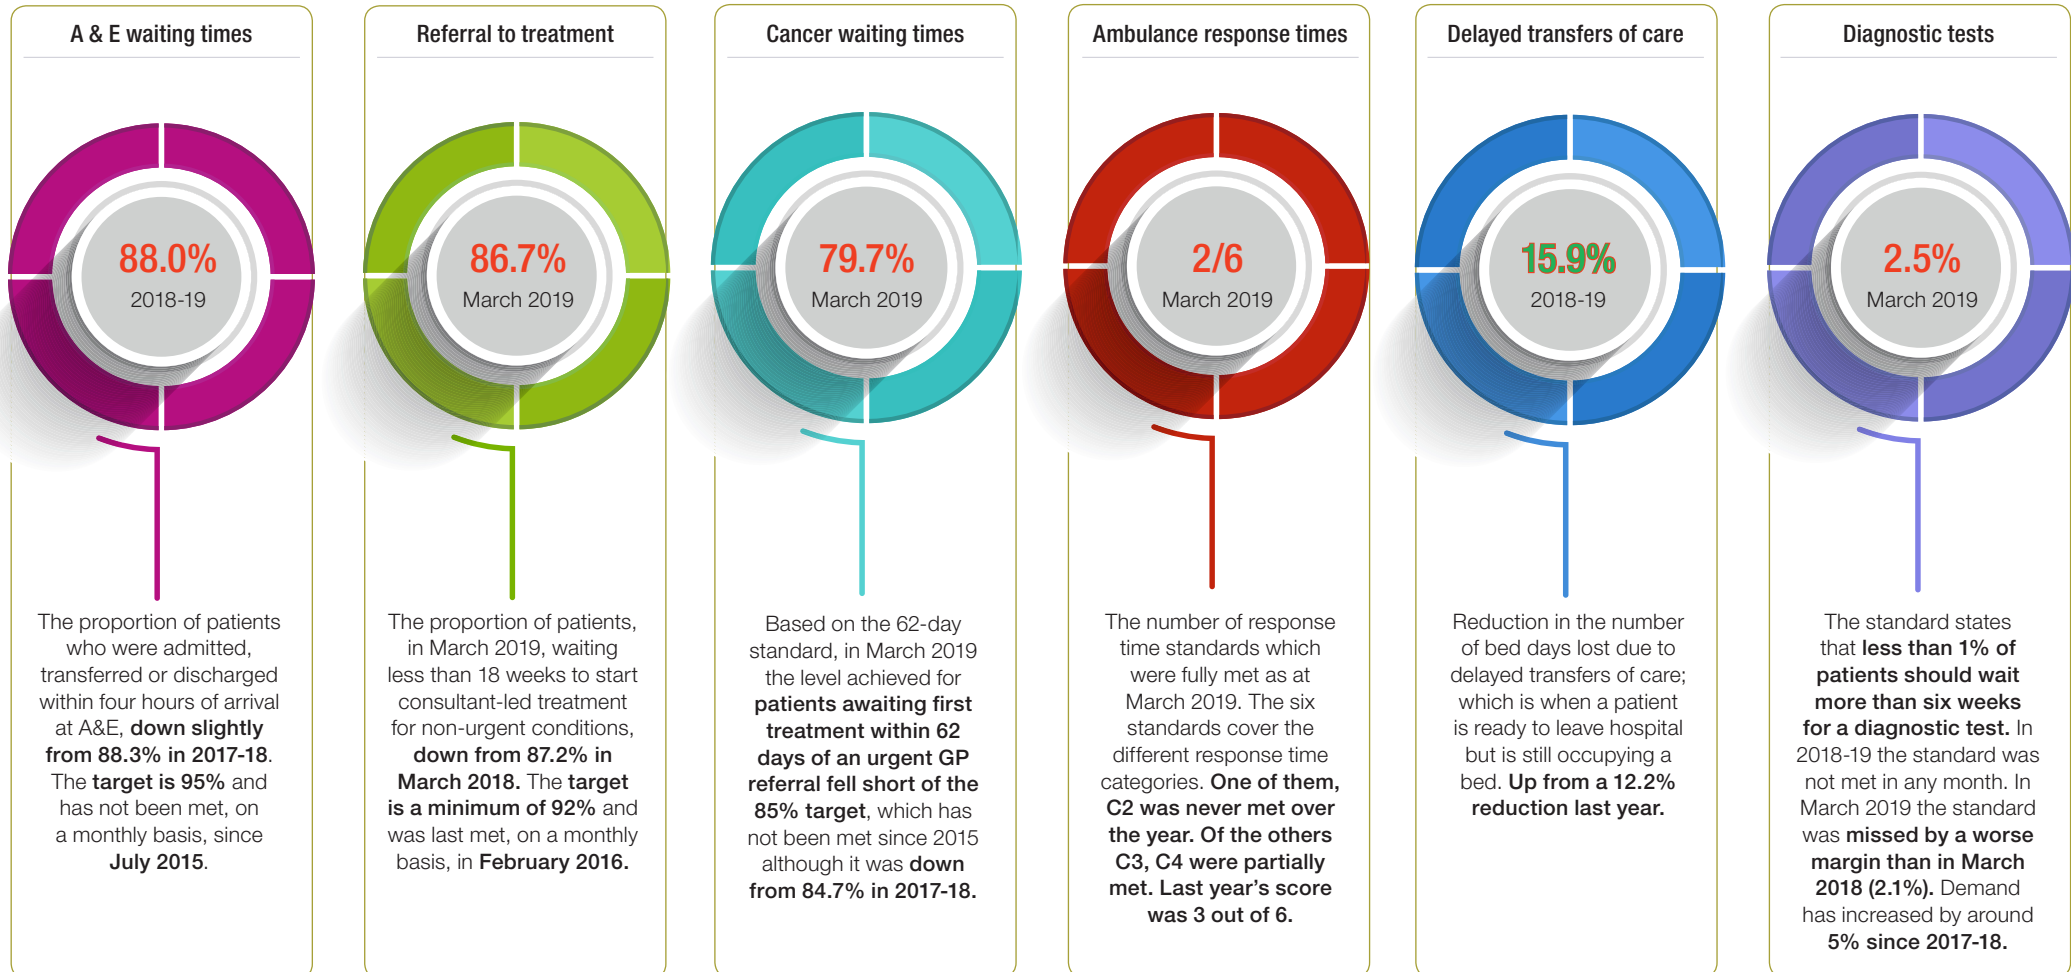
A & E waiting times

88.0%
2018-19

The proportion of patients who were admitted, transferred or discharged within four hours of arrival at A&E, down slightly from 88.3% in 2017-18. The target is 95% and has not been met, on a monthly basis, since July 2015.

Referral to treatment

86.7%
March 2019

The proportion of patients, in March 2019, waiting less than 18 weeks to start consultant-led treatment for non-urgent conditions, down from 87.2% in March 2018. The target is a minimum of 92% and was last met, on a monthly basis, in February 2016.

Cancer waiting times

79.7%
March 2019

Based on the 62-day standard, in March 2019 the level achieved for patients awaiting first treatment within 62 days of an urgent GP referral fell short of the 85% target, which has not been met since 2015 although it was down from 84.7% in 2017-18.

Ambulance response times

2/6
March 2019

The number of response time standards which were fully met as at March 2019. The six standards cover the different response time categories. One of them, C2 was never met over the year. Of the others C3, C4 were partially met. Last year's score was 3 out of 6.

Delayed transfers of care

15.9%
2018-19

Reduction in the number of bed days lost due to delayed transfers of care; which is when a patient is ready to leave hospital but is still occupying a bed. Up from a 12.2% reduction last year.

Diagnostic tests

2.5%
March 2019

The standard states that less than 1% of patients should wait more than six weeks for a diagnostic test. In 2018-19 the standard was not met in any month. In March 2019 the standard was missed by a worse margin than in March 2018 (2.1%). Demand has increased by around 5% since 2017-18.